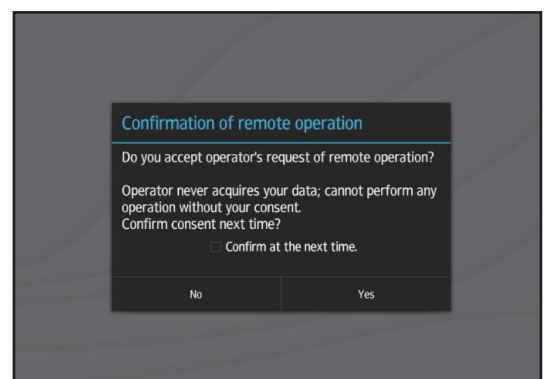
Confirmation of remote operation

Do you accept operator's request of remote operation?

Operator never acquires your data; cannot perform any operation without your consent.
Confirm consent next time?

Confirm at the next time.

No

Yes